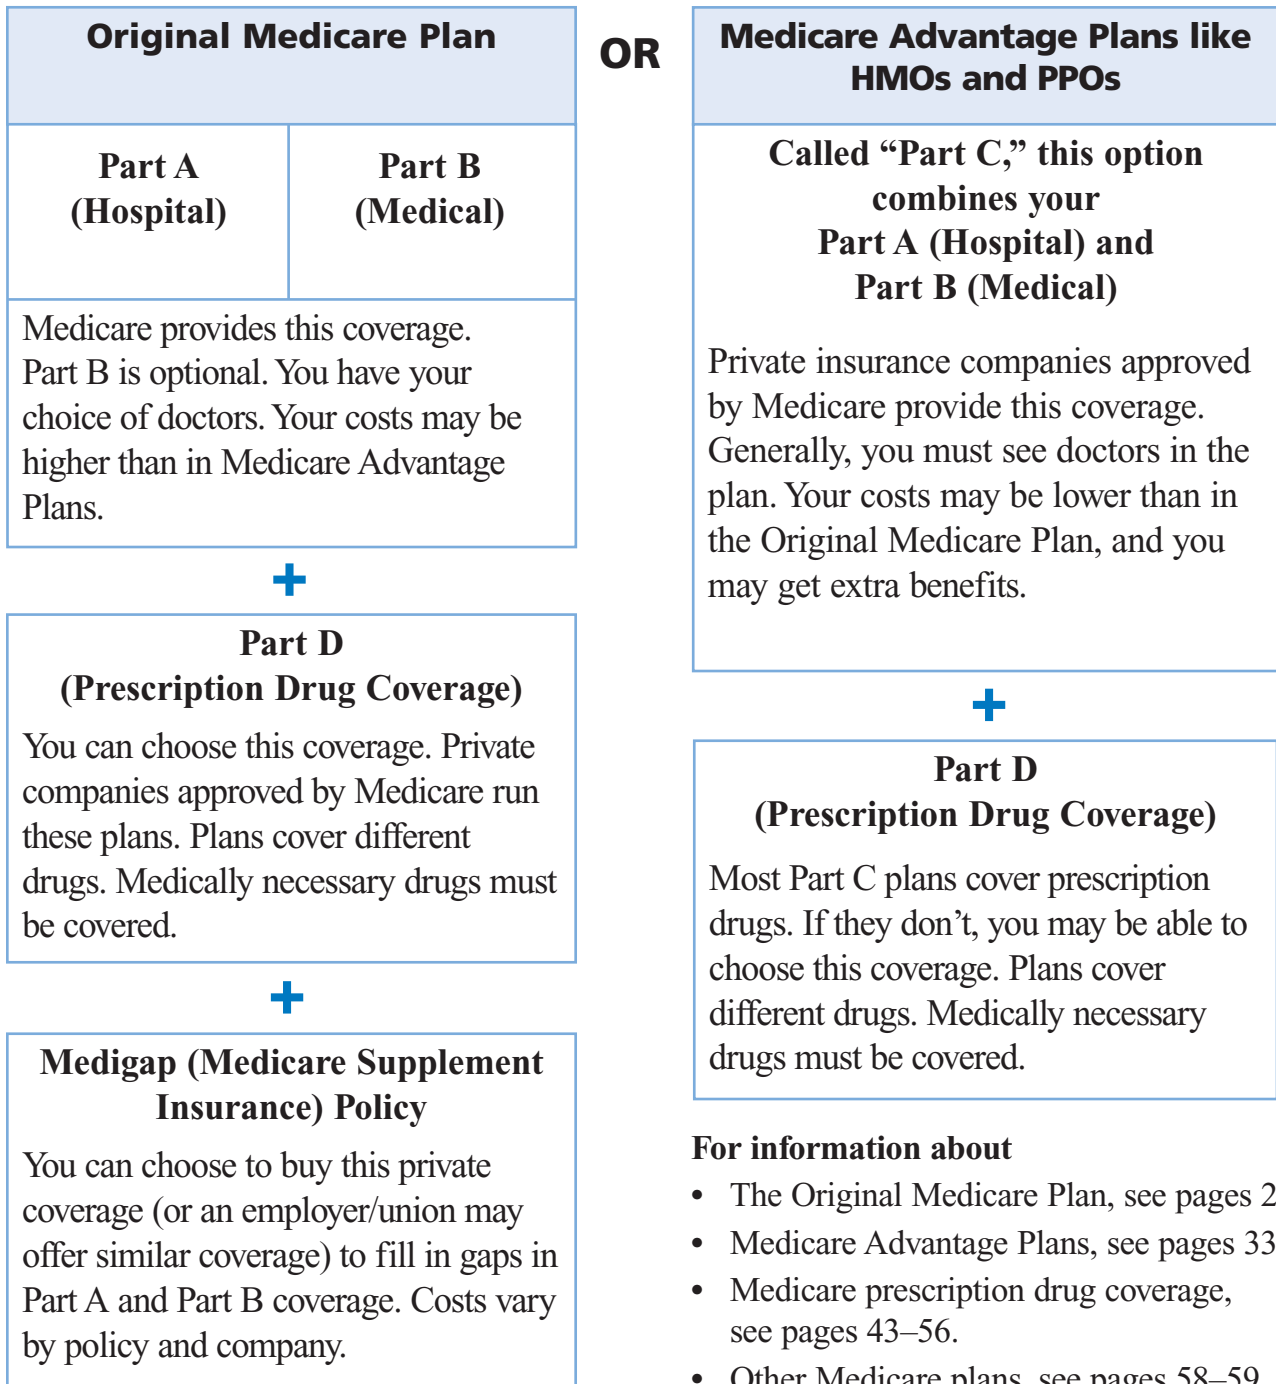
Original Medicare Plan

| Part A (Hospital) | Part B (Medical) |
|---|---|

Medicare provides this coverage. Part B is optional. You have your choice of doctors. Your costs may be higher than in Medicare Advantage Plans.

+

Part D
(Prescription Drug Coverage)

You can choose this coverage. Private companies approved by Medicare run these plans. Plans cover different drugs. Medically necessary drugs must be covered.

+

Medigap (Medicare Supplement Insurance) Policy

You can choose to buy this private coverage (or an employer/union may offer similar coverage) to fill in gaps in Part A and Part B coverage. Costs vary by policy and company.

OR

Medicare Advantage Plans like HMOs and PPOs

Called "Part C," this option combines your Part A (Hospital) and Part B (Medical)

Private insurance companies approved by Medicare provide this coverage. Generally, you must see doctors in the plan. Your costs may be lower than in the Original Medicare Plan, and you may get extra benefits.

+

Part D
(Prescription Drug Coverage)

Most Part C plans cover prescription drugs. If they don't, you may be able to choose this coverage. Plans cover different drugs. Medically necessary drugs must be covered.

For information about
• The Original Medicare Plan, see pages 2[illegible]
• Medicare Advantage Plans, see pages 33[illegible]
• Medicare prescription drug coverage, see pages 43–56.
• Other Medicare plans, see pages 58–59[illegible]